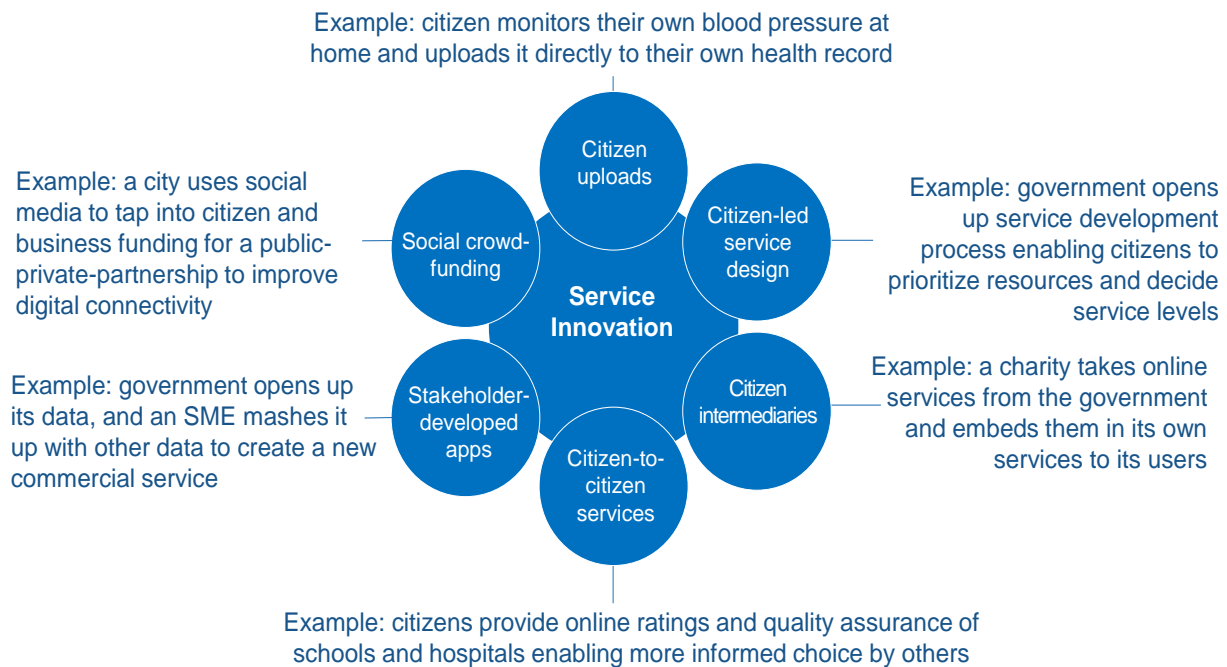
Example: citizen monitors their own blood pressure at home and uploads it directly to their own health record

Citizen uploads

Example: a city uses social media to tap into citizen and business funding for a public-private-partnership to improve digital connectivity

Social crowd-funding

Citizen-led service design

Example: government opens up service development process enabling citizens to prioritize resources and decide service levels

Service Innovation

Example: government opens up its data, and an SME mashes it up with other data to create a new commercial service

Stakeholder-developed apps

Citizen intermediaries

Example: a charity takes online services from the government and embeds them in its own services to its users

Citizen-to-citizen services

Example: citizens provide online ratings and quality assurance of schools and hospitals enabling more informed choice by others